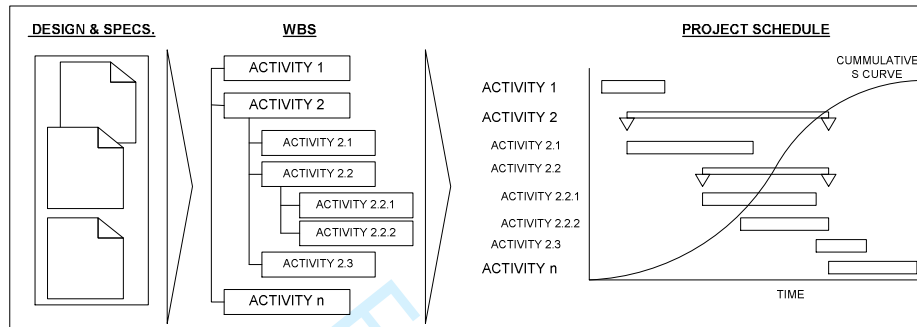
DESIGN & SPECS.

WBS

ACTIVITY 1
ACTIVITY 2
ACTIVITY 2.1
ACTIVITY 2.2
ACTIVITY 2.2.1
ACTIVITY 2.2.2
ACTIVITY 2.3
ACTIVITY n

PROJECT SCHEDULE

CUMMULATIVE S CURVE

ACTIVITY 1
ACTIVITY 2
ACTIVITY 2.1
ACTIVITY 2.2
ACTIVITY 2.2.1
ACTIVITY 2.2.2
ACTIVITY 2.3
ACTIVITY n

TIME